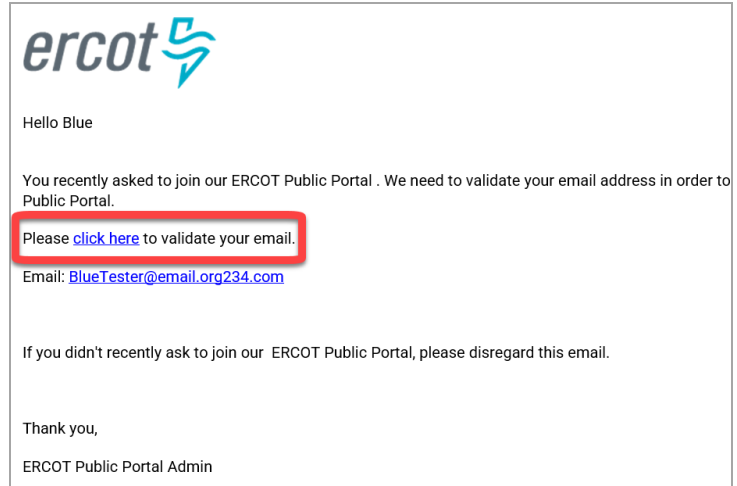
ercot

Hello Blue

You recently asked to join our ERCOT Public Portal . We need to validate your email address in order to Public Portal.

Please click here to validate your email.

Email: BlueTester@email.org234.com

If you didn't recently ask to join our ERCOT Public Portal, please disregard this email.

Thank you,

ERCOT Public Portal Admin